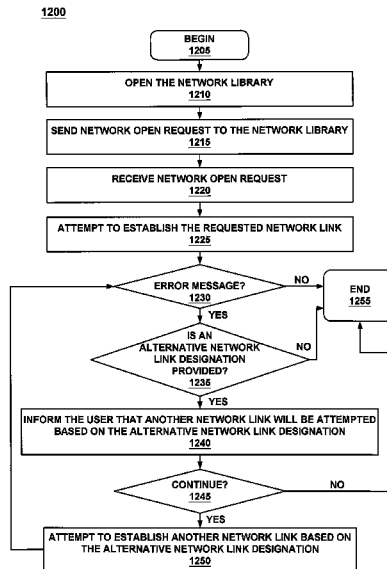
1200

BEGIN
1205

OPEN THE NETWORK LIBRARY
1210

SEND NETWORK OPEN REQUEST TO THE NETWORK LIBRARY
1215

RECEIVE NETWORK OPEN REQUEST
1220

ATTEMPT TO ESTABLISH THE REQUESTED NETWORK LINK
1225

ERROR MESSAGE?
1230

NO

END
1255

YES

IS AN ALTERNATIVE NETWORK LINK DESIGNATION PROVIDED?
1235

NO

YES

INFORM THE USER THAT ANOTHER NETWORK LINK WILL BE ATTEMPTED BASED ON THE ALTERNATIVE NETWORK LINK DESIGNATION
1240

CONTINUE?
1245

NO

YES

ATTEMPT TO ESTABLISH ANOTHER NETWORK LINK BASED ON THE ALTERNATIVE NETWORK LINK DESIGNATION
1250